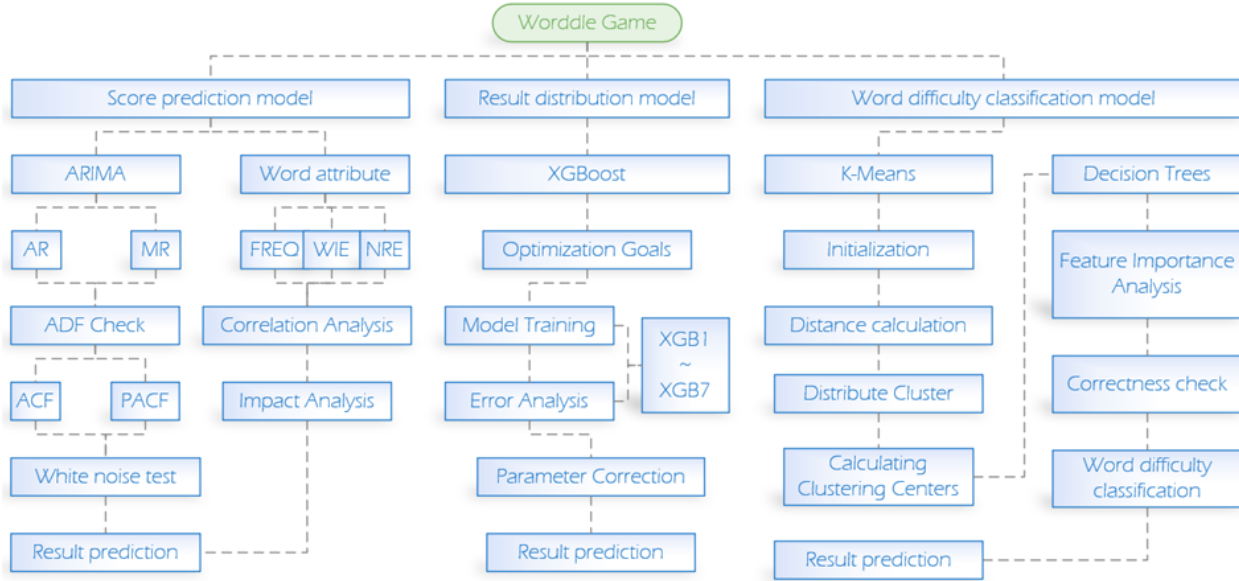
Worddle Game

Score prediction model

ARIMA

AR

MR

ADF Check

ACF

PACF

White noise test

Result prediction

Word attribute

FREQ

WIE

NRE

Correlation Analysis

Impact Analysis

Result distribution model

XGBoost

Optimization Goals

Model Training

Error Analysis

XGB1 ~ XGB7

Parameter Correction

Result prediction

Word difficulty classification model

K-Means

Initialization

Distance calculation

Distribute Cluster

Calculating Clustering Centers

Result prediction

Decision Trees

Feature Importance Analysis

Correctness check

Word difficulty classification